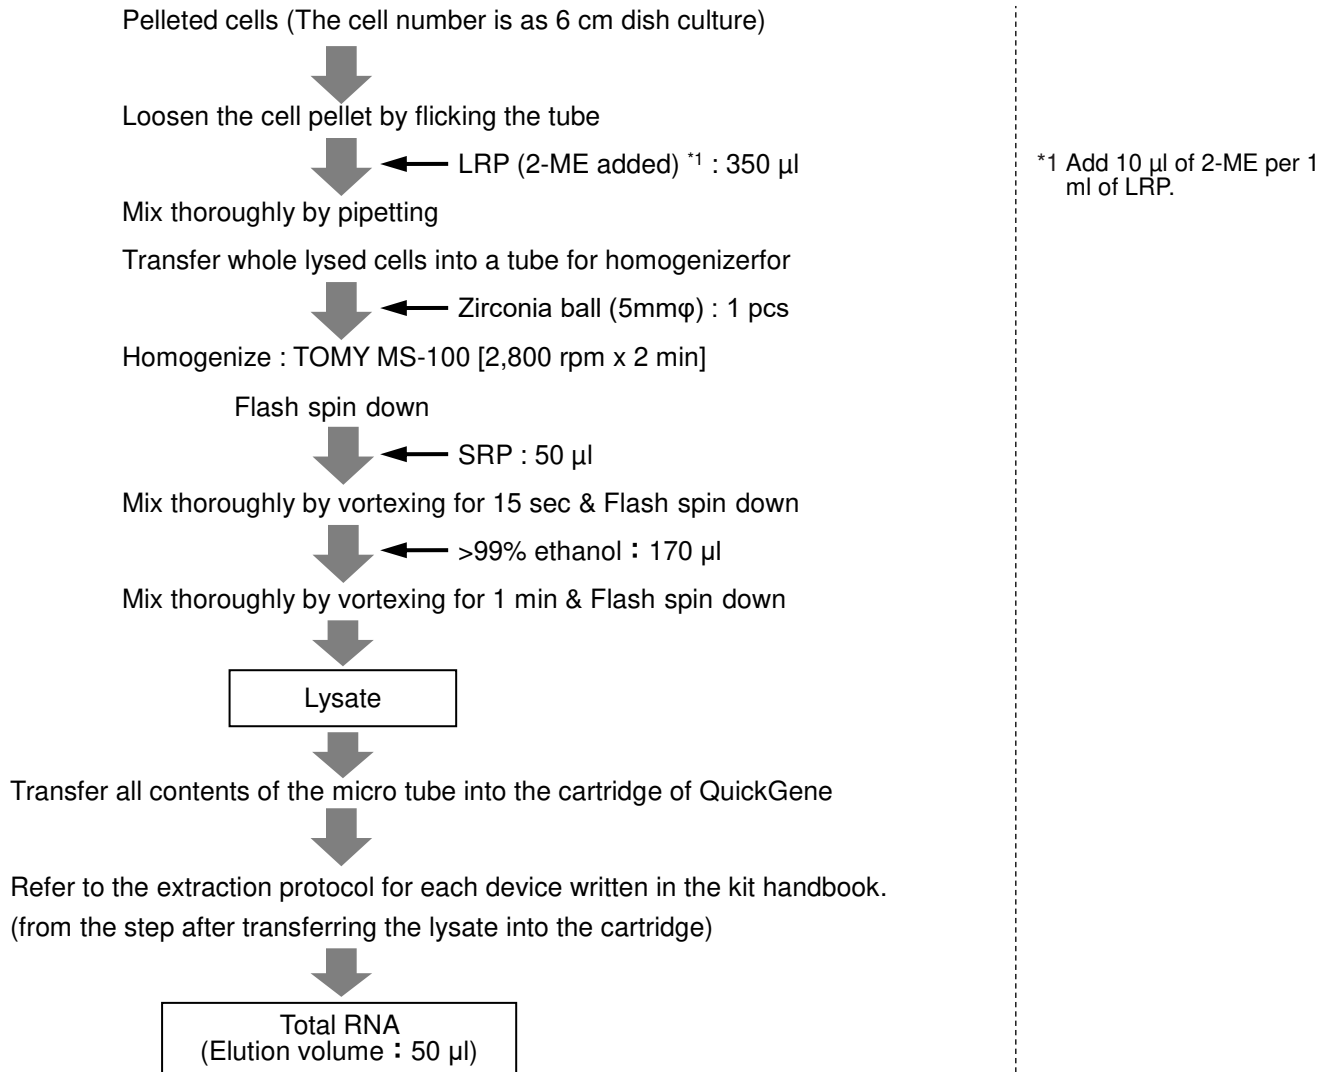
Pelleted cells (The cell number is as 6 cm dish culture)

Loosen the cell pellet by flicking the tube

LRP (2-ME added) $^{*1}$ : 350 µl

Mix thoroughly by pipetting

Transfer whole lysed cells into a tube for homogenizerfor

Zirconia ball (5mmφ) : 1 pcs

Homogenize : TOMY MS-100 [2,800 rpm x 2 min]

Flash spin down

SRP : 50 µl

Mix thoroughly by vortexing for 15 sec & Flash spin down

>99% ethanol : 170 µl

Mix thoroughly by vortexing for 1 min & Flash spin down

Lysate

Transfer all contents of the micro tube into the cartridge of QuickGene

Refer to the extraction protocol for each device written in the kit handbook.
(from the step after transferring the lysate into the cartridge)

Total RNA
(Elution volume : 50 µl)

*1 Add 10 µl of 2-ME per 1 ml of LRP.